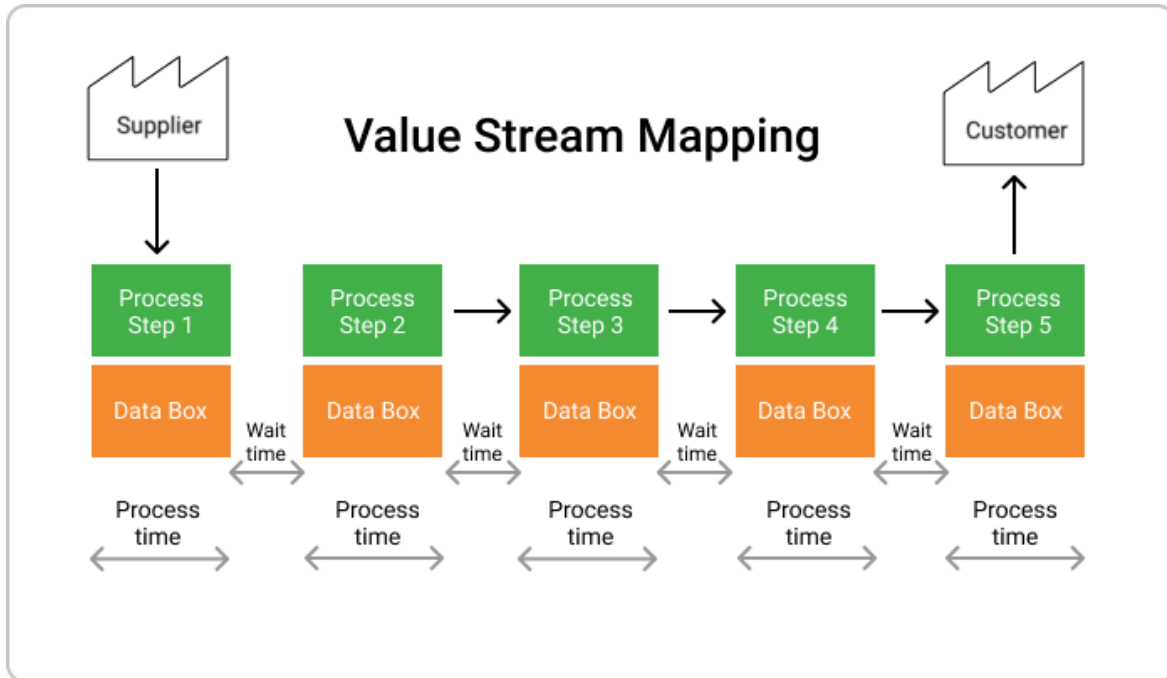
Supplier

Value Stream Mapping

Customer

Process Step 1

Data Box

Process time

Wait time

Process Step 2

Data Box

Process time

Wait time

Process Step 3

Data Box

Process time

Wait time

Process Step 4

Data Box

Process time

Wait time

Process Step 5

Data Box

Process time